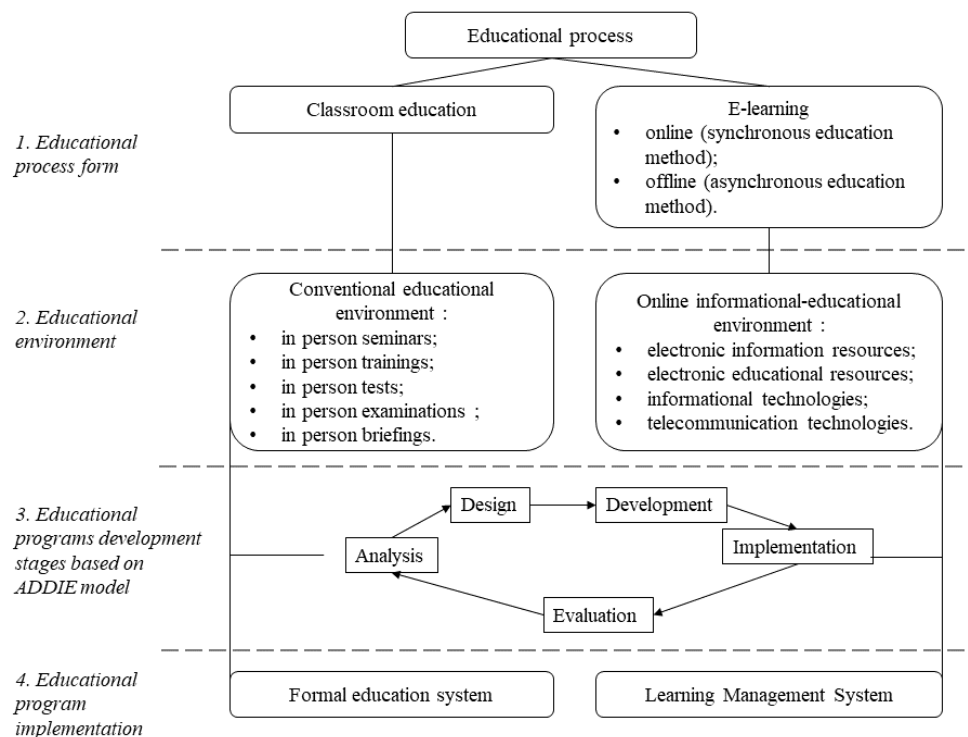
Educational process

Classroom education

E-learning
• online (synchronous education method);
• offline (asynchronous education method).

1. Educational process form

2. Educational environment

Conventional educational environment :
• in person seminars;
• in person trainings;
• in person tests;
• in person examinations ;
• in person briefings.

Online informational-educational environment :
• electronic information resources;
• electronic educational resources;
• informational technologies;
• telecommunication technologies.

3. Educational programs development stages based on ADDIE model

Design
Development
Analysis
Implementation
Evaluation

4. Educational program implementation

Formal education system

Learning Management System